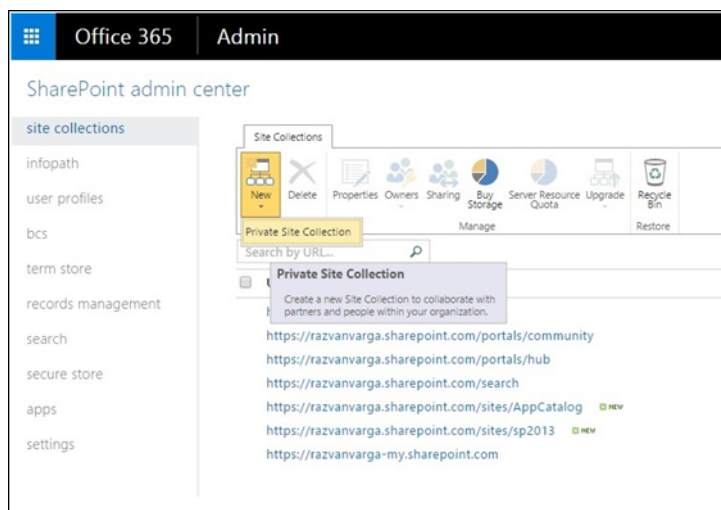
Office 365 Admin

SharePoint admin center

site collections
infopath
user profiles
bcs
term store
records management
search
secure store
apps
settings

Site Collections

New Delete Properties Owners Sharing Buy Storage Server Resource Quota Upgrade Recycle Bin

Manage Restore

Private Site Collection

Search by URL...

Private Site Collection

Create a new Site Collection to collaborate with partners and people within your organization.

https://razvanvarga.sharepoint.com/portals/community
https://razvanvarga.sharepoint.com/portals/hub
https://razvanvarga.sharepoint.com/search
https://razvanvarga.sharepoint.com/sites/AppCatalog NEW
https://razvanvarga.sharepoint.com/sites/sp2013 NEW
https://razvanvarga-my.sharepoint.com